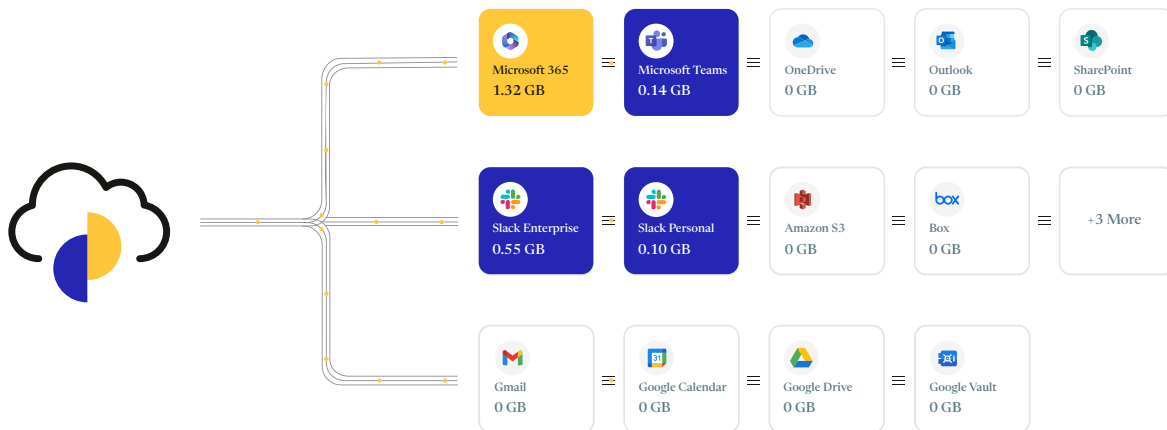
Microsoft 365
1.32 GB

Microsoft Teams
0.14 GB

OneDrive
0 GB

Outlook
0 GB

SharePoint
0 GB

Slack Enterprise
0.55 GB

Slack Personal
0.10 GB

Amazon S3
0 GB

box

Box
0 GB

+3 More

Gmail
0 GB

31

Google Calendar
0 GB

Google Drive
0 GB

Google Vault
0 GB